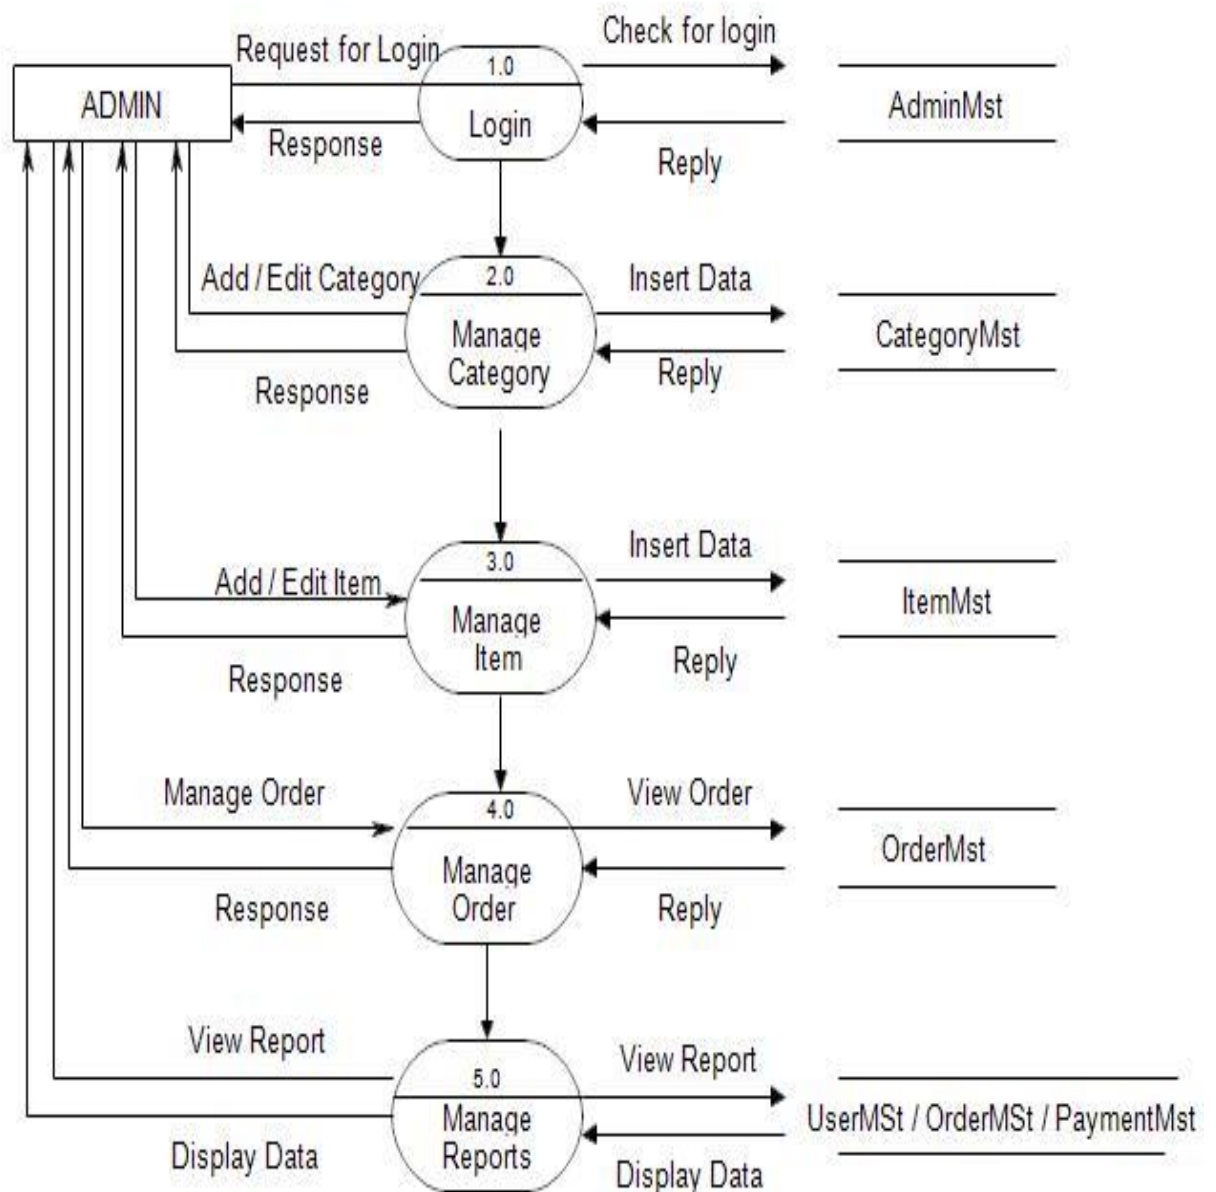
ADMIN

Request for Login

Response

1.0

Login

Check for login

Reply

AdminMst

Add / Edit Category

Response

2.0

Manage Category

Insert Data

Reply

CategoryMst

Add / Edit Item

Response

3.0

Manage Item

Insert Data

Reply

ItemMst

Manage Order

Response

4.0

Manage Order

View Order

Reply

OrderMst

View Report

Display Data

5.0

Manage Reports

View Report

Display Data

UserMSt / OrderMSt / PaymentMst